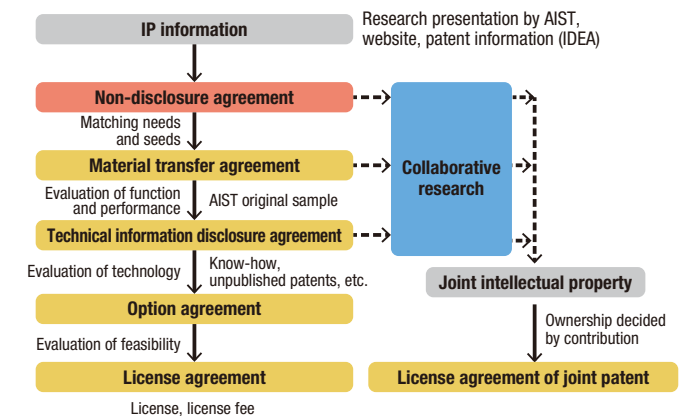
IP information

Research presentation by AIST, website, patent information (IDEA)

Non-disclosure agreement

Matching needs and seeds

Material transfer agreement

Evaluation of function and performance

AIST original sample

Technical information disclosure agreement

Evaluation of technology

Know-how, unpublished patents, etc.

Option agreement

Evaluation of feasibility

License agreement

License, license fee

Collaborative research

Joint intellectual property

Ownership decided by contribution

License agreement of joint patent